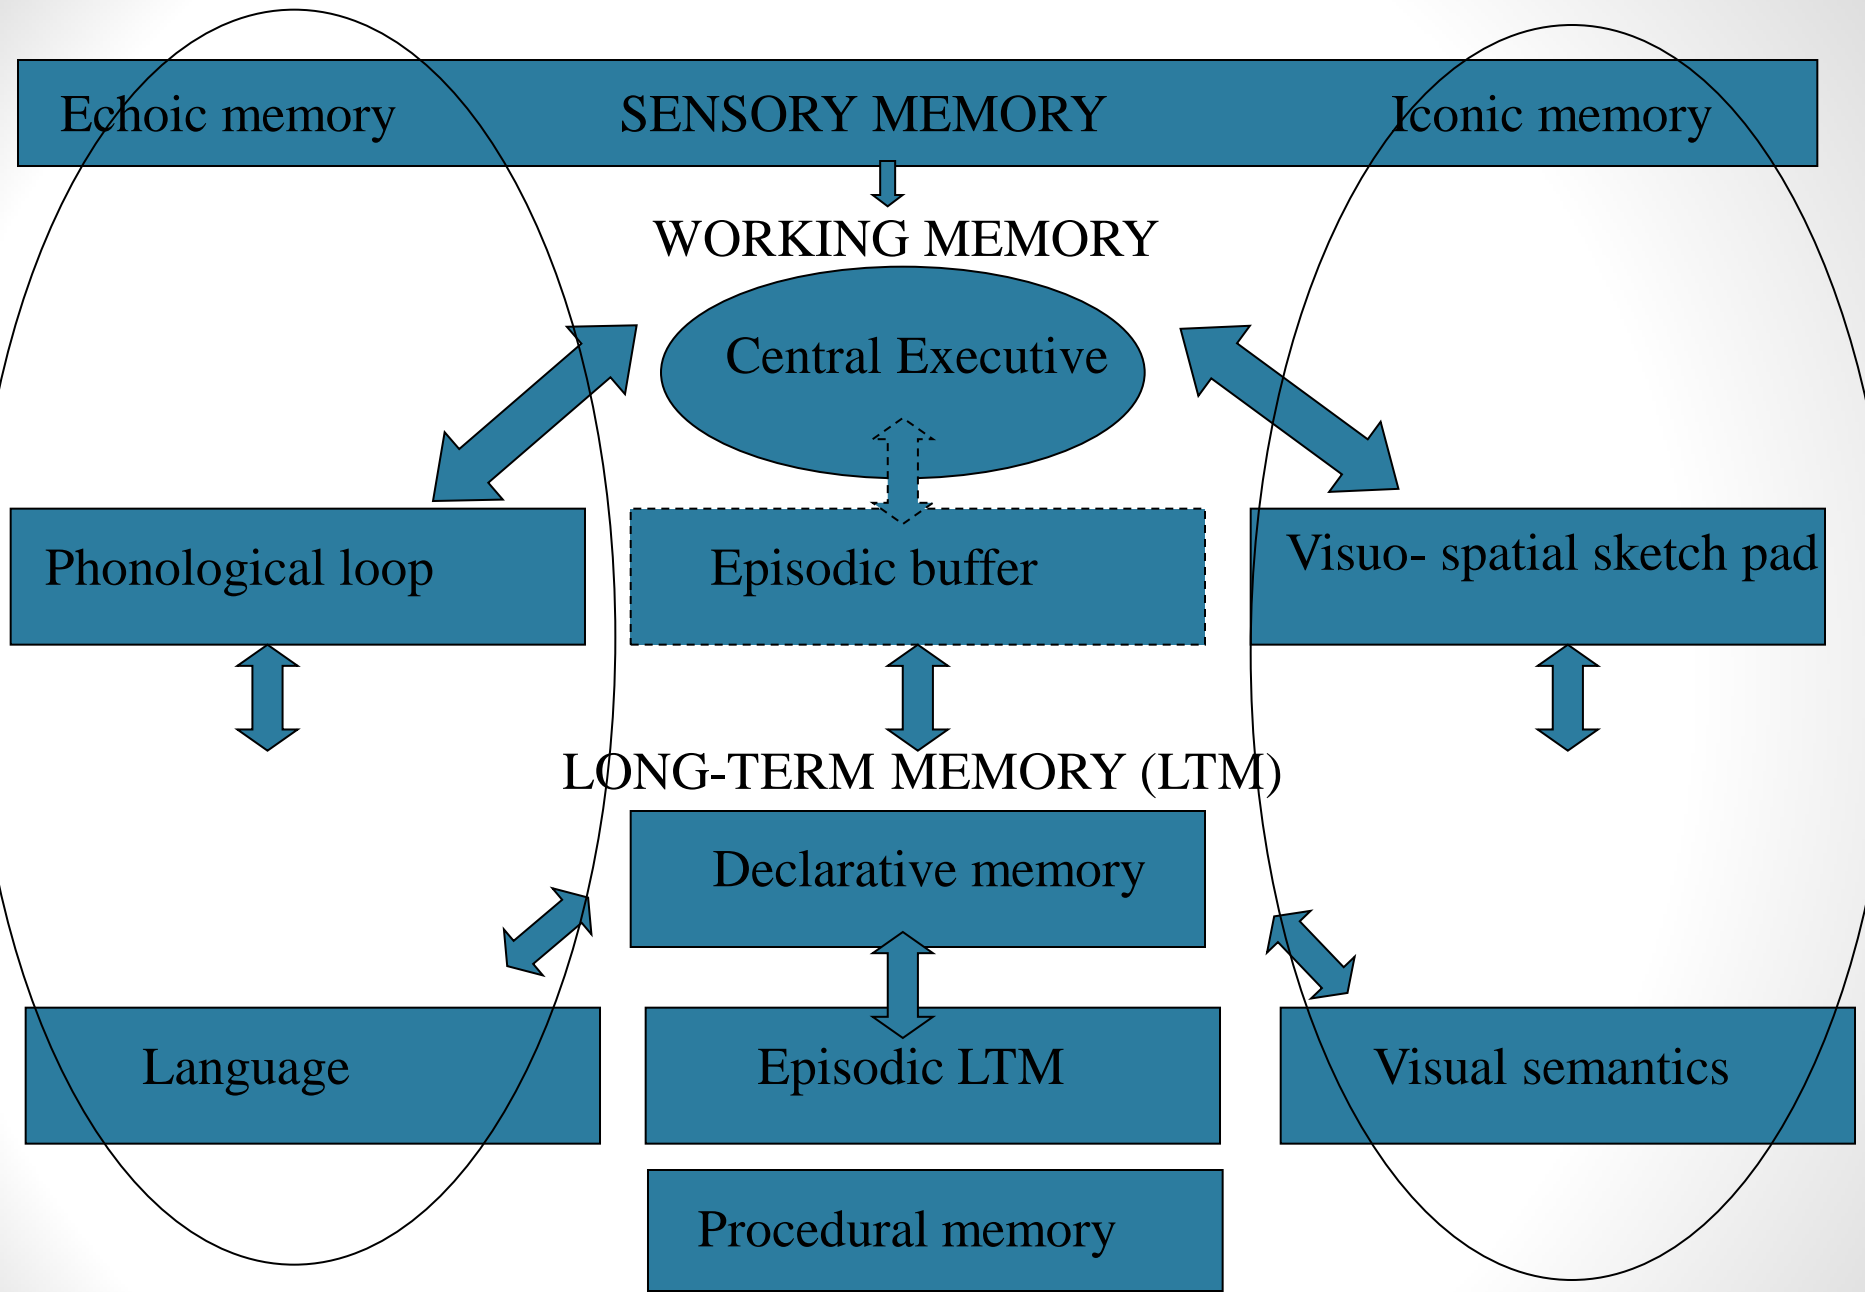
Echoic memory
SENSORY MEMORY
Iconic memory

WORKING MEMORY

Central Executive

Phonological loop
Episodic buffer
Visuo- spatial sketch pad

LONG-TERM MEMORY (LTM)

Declarative memory

Language
Episodic LTM
Visual semantics

Procedural memory